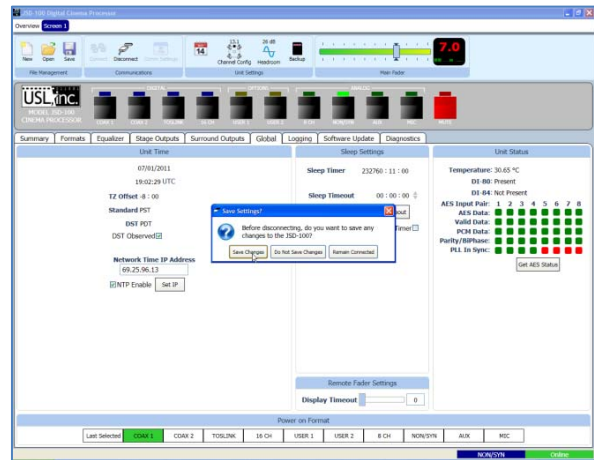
ISD-100 Digital Cinema Processor
Overview Screen 1

New Open Save
File Management
Connect Disconnect Commit Settings
Communications
14 Channel Config Headroom Backup
Unit Settings
7.0
Main Fader

USL inc.
MODEL ISD-100 CINEMA PROCESSOR
DIGITAL OPTICAL ANALOG
COAX 1 COAX 2 TOSLINK 16 CH USER 1 USER 2 8 CH NON/SYN AUX MIC MUTE

Summary Formats Equalizer Stage Outputs Surround Outputs Global Logging Software Update Diagnostics

Unit Time
07/01/2011
19:02:29 UTC
TZ Offset -8 : 00
Standard PST
DST PDT
DST Observed ☑
Network Time IP Address
69.25.96.13
☑ NTP Enable Set IP

Sleep Settings
Sleep Timer 232760 : 11 : 00
Sleep Timeout 00 : 00 : 00
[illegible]out
Timer ☐

Save Settings?
Before disconnecting, do you want to save any changes to the ISD-100?
Save Changes Do Not Save Changes Remain Connected

Unit Status
Temperature: 30.65 °C
DI-B0: Present
DI-B4: Not Present
AES Input Pair: 1 2 3 4 5 6 7 8
AES Data:
Valid Data:
PCM Data:
Parity/BiPhase:
PLL In Sync:
Get AES Status

Remote Fader Settings
Display Timeout 0

Power on Format
Last Selected COAX 1 COAX 2 TOSLINK 16 CH USER 1 USER 2 8 CH NON/SYN AUX MIC

NON/SYN Online